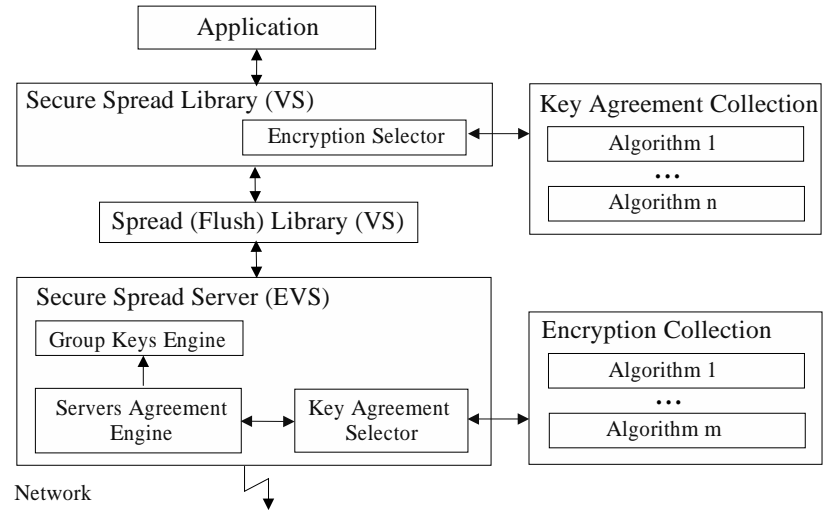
Application

Secure Spread Library (VS)

Encryption Selector

Key Agreement Collection

Algorithm 1

...

Algorithm n

Spread (Flush) Library (VS)

Secure Spread Server (EVS)

Group Keys Engine

Servers Agreement Engine

Key Agreement Selector

Encryption Collection

Algorithm 1

...

Algorithm m

Network